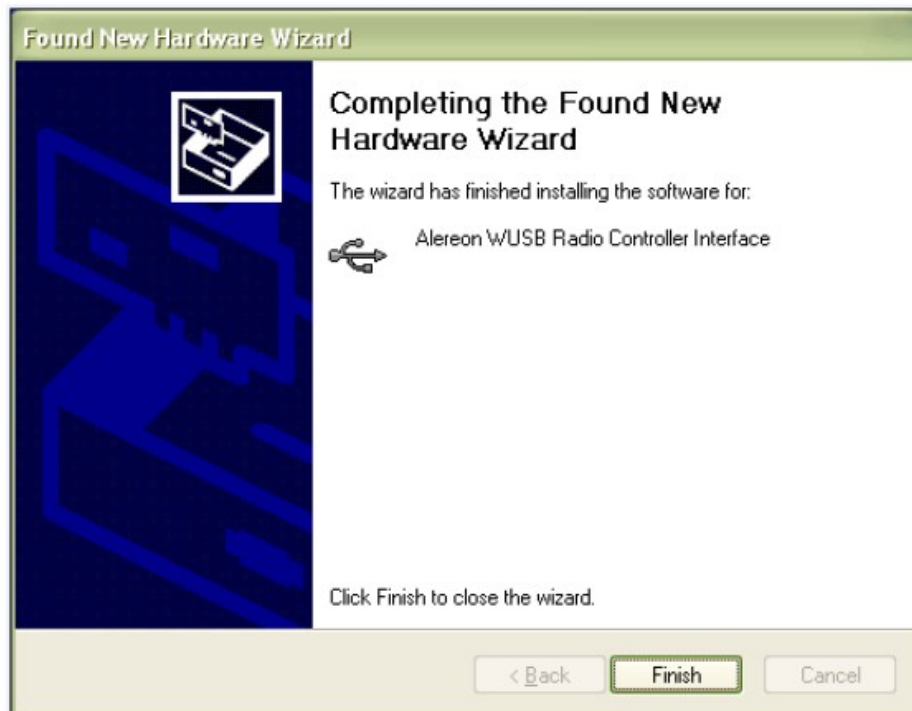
Found New Hardware Wizard

Completing the Found New Hardware Wizard

The wizard has finished installing the software for:

Alereon WUSB Radio Controller Interface

Click Finish to close the wizard.

< Back
Finish
Cancel